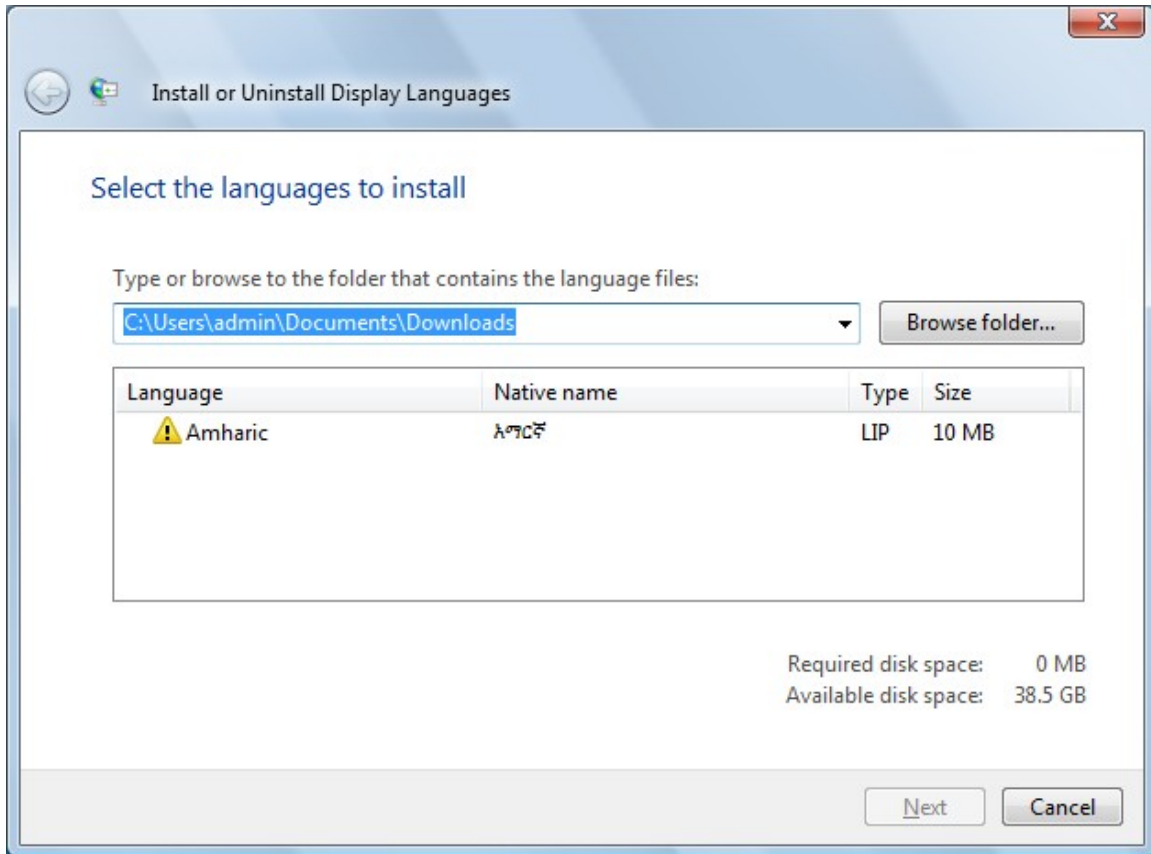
Install or Uninstall Display Languages

Select the languages to install

Type or browse to the folder that contains the language files:

C:\Users\admin\Documents\Downloads

Browse folder...

| Language | Native name | Type | Size |
|---|---|---|---|
| Amharic | አማርኛ | LIP | 10 MB |

Required disk space: 0 MB
Available disk space: 38.5 GB

Next
Cancel